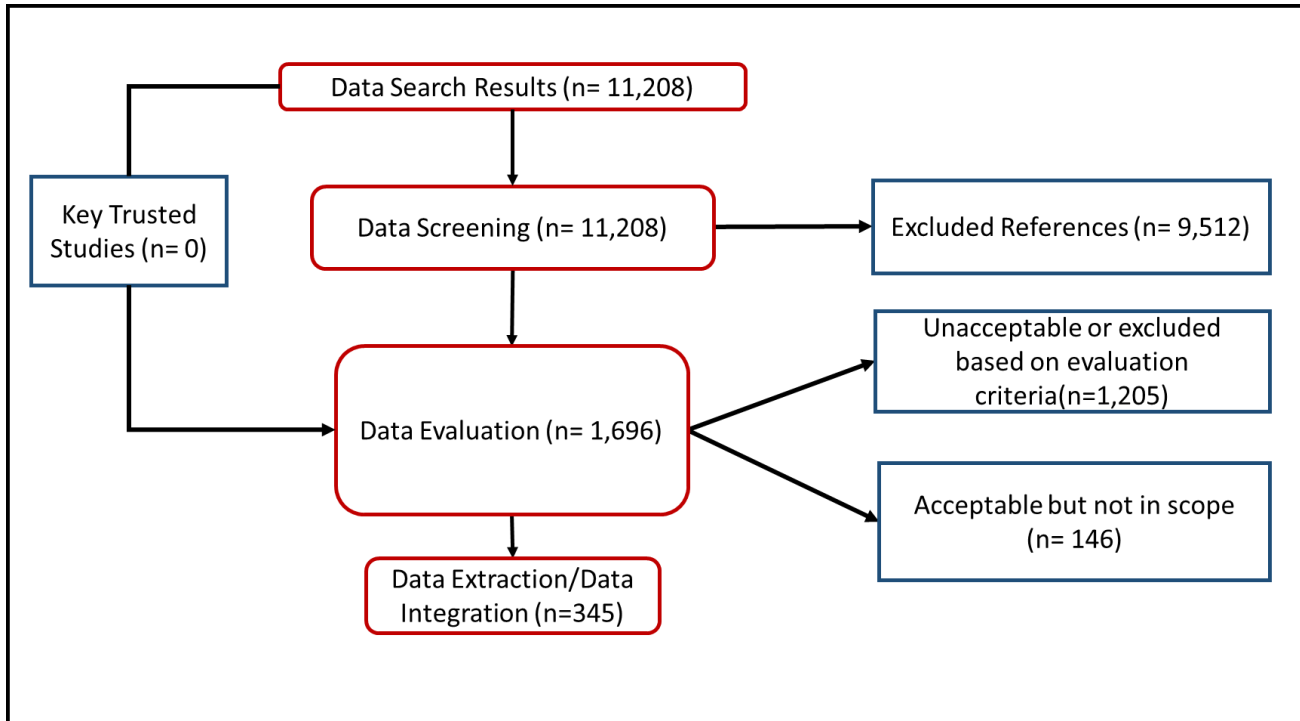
Data Search Results (n= 11,208)

Key Trusted Studies (n= 0)

Data Screening (n= 11,208)

Excluded References (n= 9,512)

Unacceptable or excluded based on evaluation criteria(n=1,205)

Data Evaluation (n= 1,696)

Acceptable but not in scope (n= 146)

Data Extraction/Data Integration (n=345)